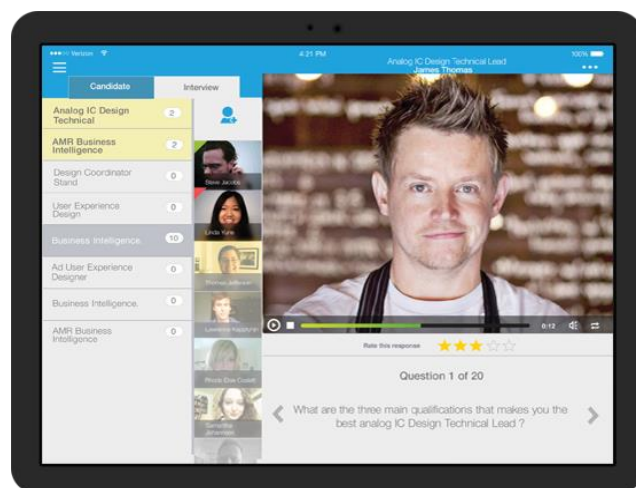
Verizon 4:21 PM 100%

Analog IC Design Technical Lead
James Thomas

Candidate | Interview

Analog IC Design Technical 2
AMR Business Intelligence 2
Design Coordinator Stand 0
User Experience Design 0
Business Intelligence 10
Ad User Experience Designer 0
Business Intelligence 0
AMR Business Intelligence 0

Steve Jacobs
Linda Yune
Thomas Jefferson
Lawrence Kapphan
Phock Doe Costell
Samantha Johansen

0:12

Rate this response

Question 1 of 20

What are the three main qualifications that makes you the best analog IC Design Technical Lead ?